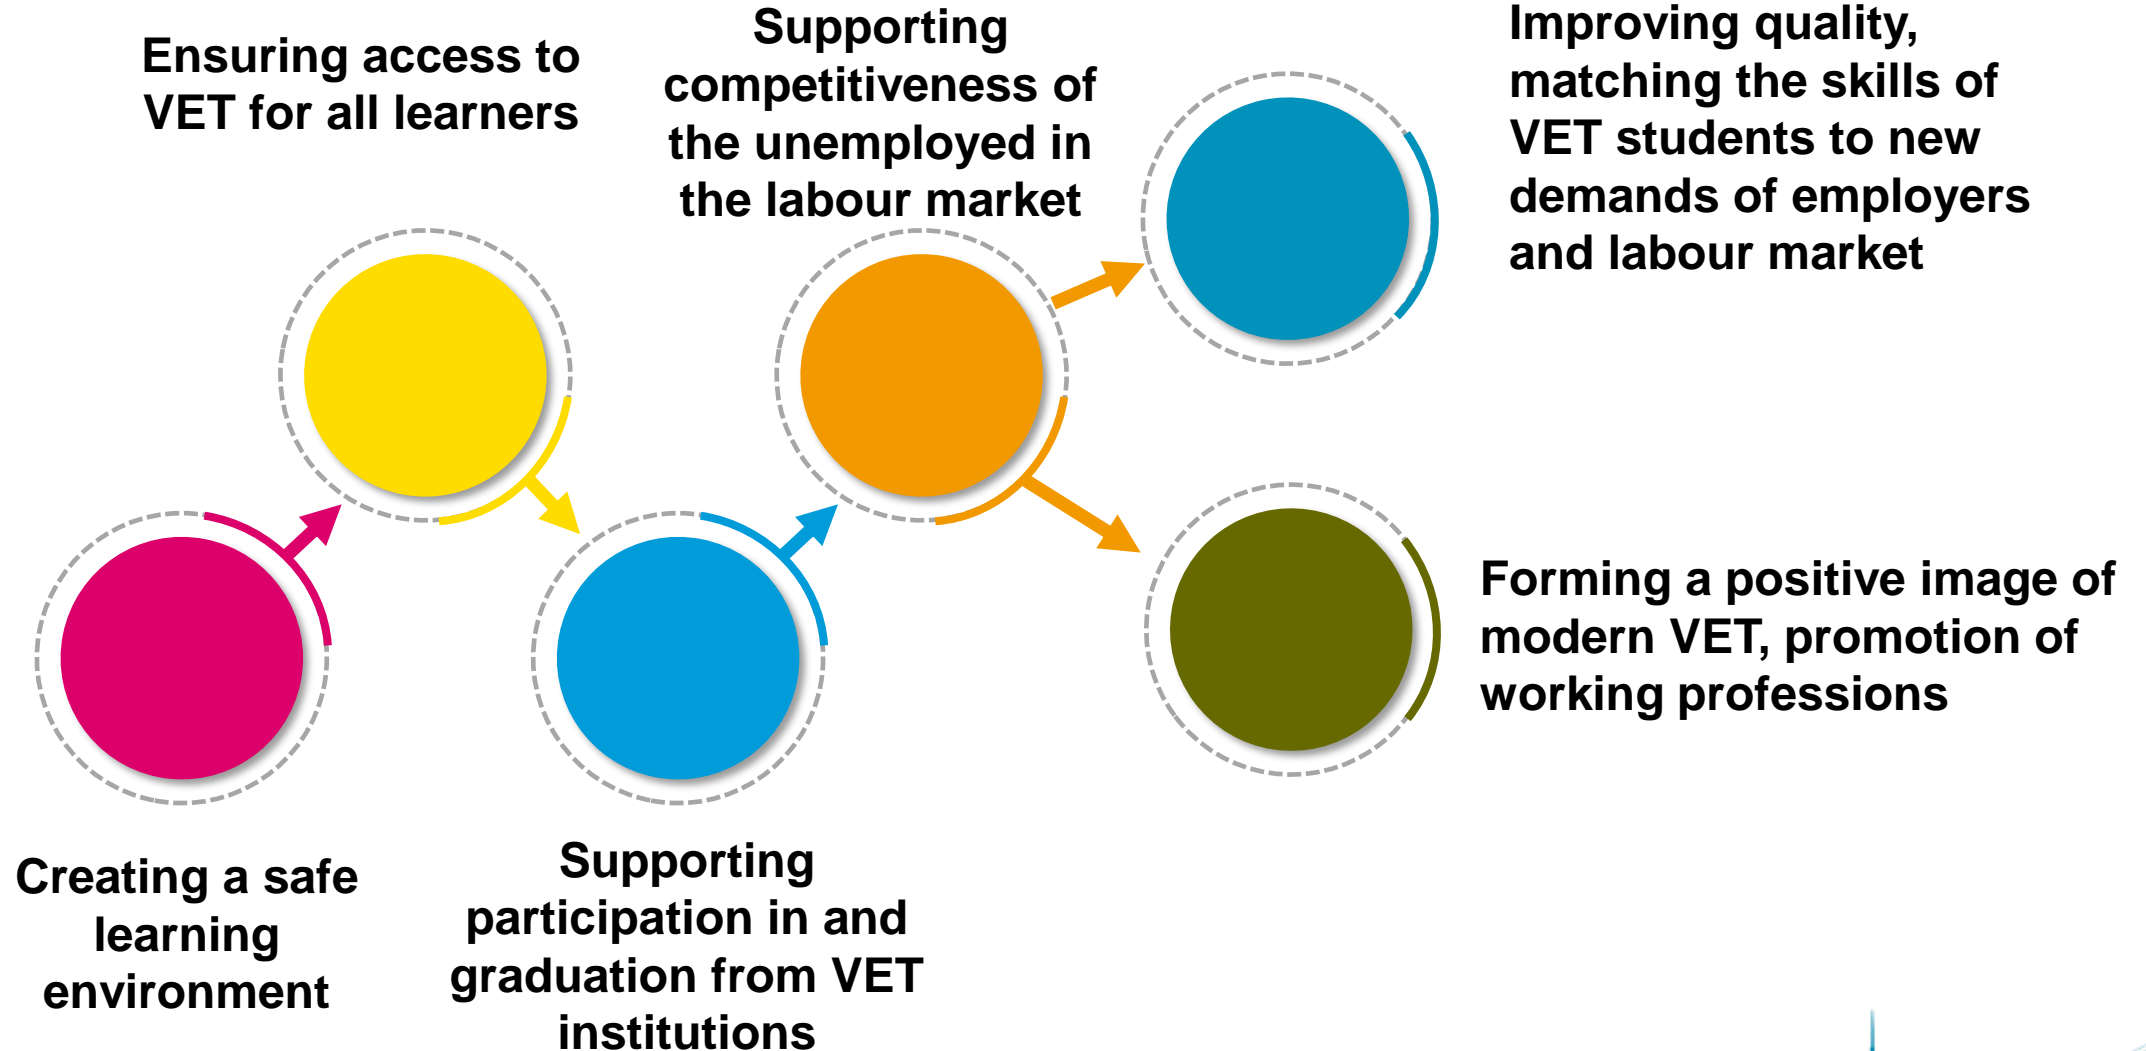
Ensuring access to VET for all learners

Supporting competitiveness of the unemployed in the labour market

Improving quality, matching the skills of VET students to new demands of employers and labour market

Forming a positive image of modern VET, promotion of working professions

Creating a safe learning environment

Supporting participation in and graduation from VET institutions